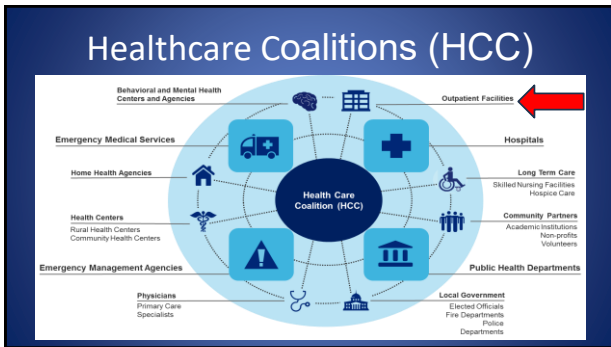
Healthcare Coalitions (HCC)

Behavioral and Mental Health Centers and Agencies

Outpatient Facilities

Emergency Medical Services

Hospitals

Home Health Agencies

Long Term Care
Skilled Nursing Facilities
Hospice Care

Health Care Coalition (HCC)

Health Centers
Rural Health Centers
Community Health Centers

Community Partners
Academic Institutions
Non-profits
Volunteers

Emergency Management Agencies

Public Health Departments

Physicians
Primary Care
Specialists

Local Government
Elected Officials
Fire Departments
Police
Departments